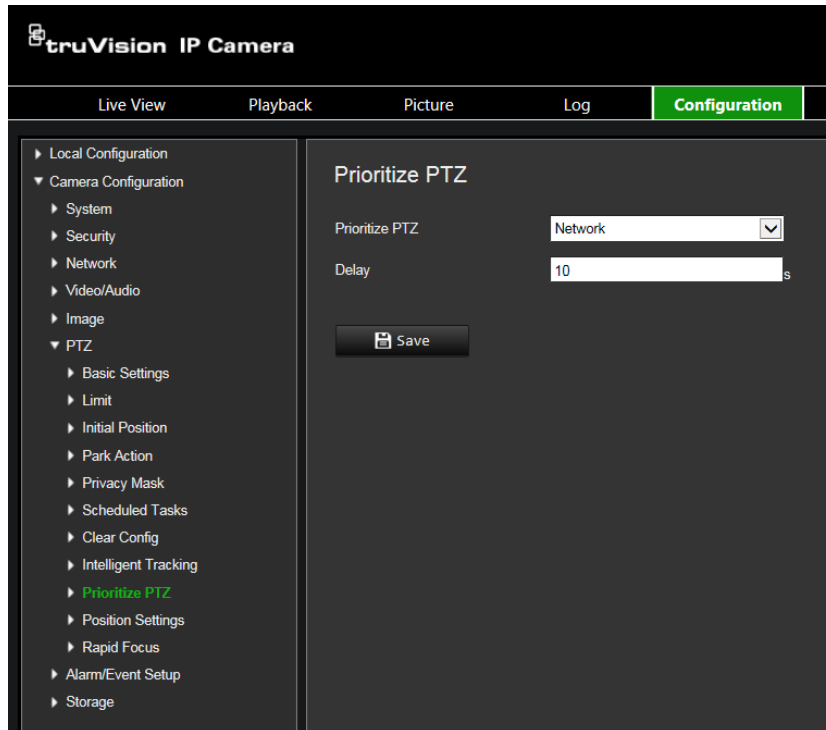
truVision IP Camera

Live View
Playback
Picture
Log
Configuration

Local Configuration
Camera Configuration
System
Security
Network
Video/Audio
Image
PTZ
Basic Settings
Limit
Initial Position
Park Action
Privacy Mask
Scheduled Tasks
Clear Config
Intelligent Tracking
Prioritize PTZ
Position Settings
Rapid Focus
Alarm/Event Setup
Storage

Prioritize PTZ

Prioritize PTZ Network
Delay 10 s

Save